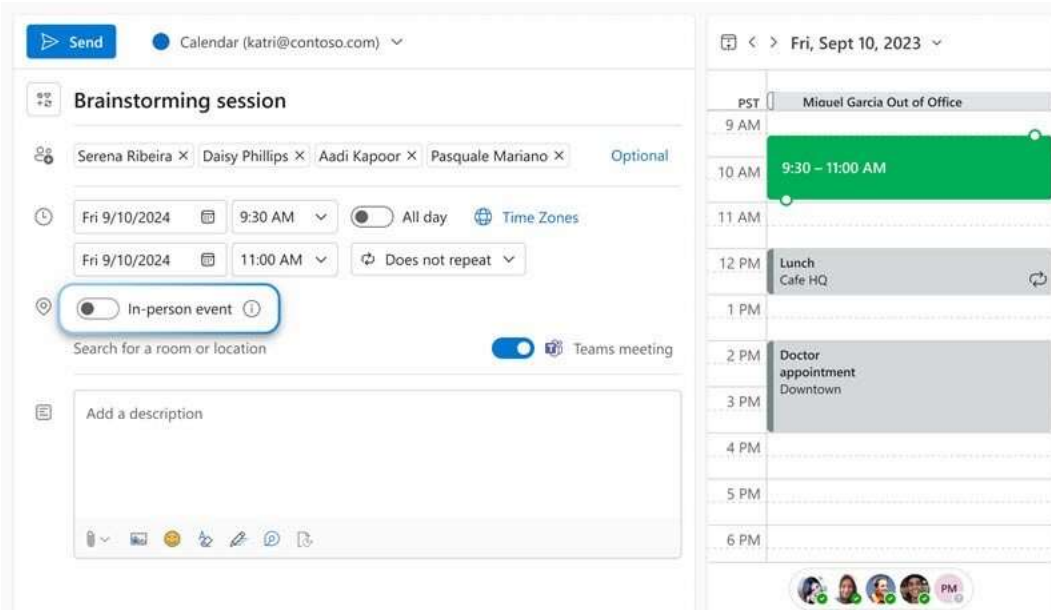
Send

Calendar (katri@contoso.com)

Brainstorming session

Serena Ribeira × Daisy Phillips × Aadi Kapoor × Pasquale Mariano ×

Optional

Fri 9/10/2024

9:30 AM

All day

Time Zones

Fri 9/10/2024

11:00 AM

Does not repeat

In-person event

Search for a room or location

Teams meeting

Add a description

Fri, Sept 10, 2023

PST

Miguel Garcia Out of Office

9 AM

10 AM

9:30 – 11:00 AM

11 AM

12 PM

Lunch
Cafe HQ

1 PM

2 PM

Doctor appointment
Downtown

3 PM

4 PM

5 PM

6 PM

PM